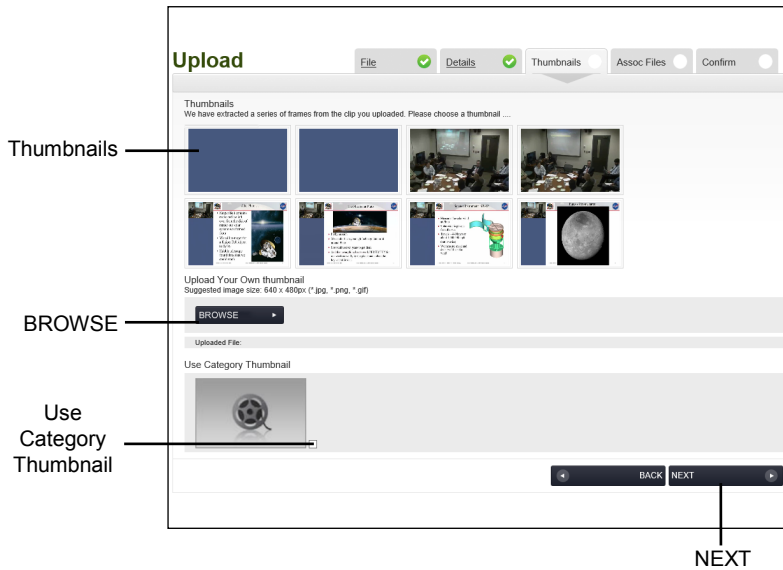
Upload

File

Details

Thumbnails

Assoc Files

Confirm

Thumbnails
We have extracted a series of frames from the clip you uploaded. Please choose a thumbnail ....

Thumbnails

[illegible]

Upload Your Own thumbnail
Suggested image size: 640 x 480px (*.jpg, *.png, *.gif)

BROWSE

BROWSE

Uploaded File:

Use Category Thumbnail

Use Category Thumbnail

BACK

NEXT

NEXT